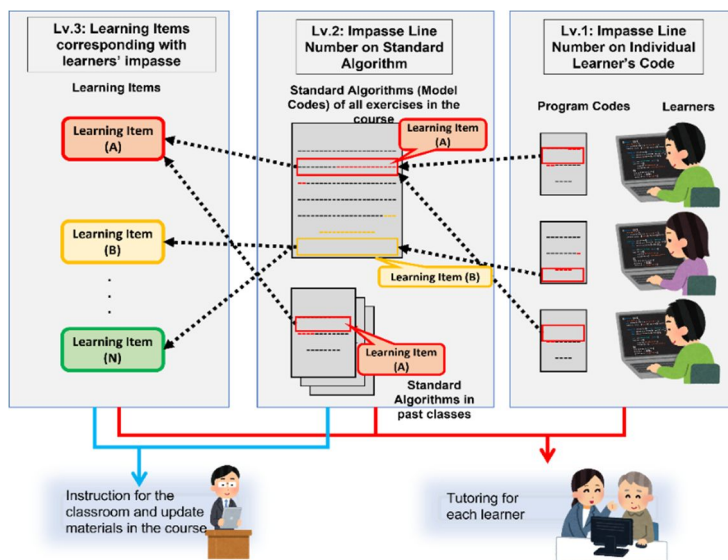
Lv.3: Learning Items corresponding with learners' impasse

Learning Items

Learning Item (A)

Learning Item (B)

·
·
·

Learning Item (N)

Lv.2: Impasse Line Number on Standard Algorithm

Standard Algorithms (Model Codes) of all exercises in the course

Learning Item (A)

Learning Item (B)

Learning Item (A)

Standard Algorithms in past classes

Lv.1: Impasse Line Number on Individual Learner's Code

Program Codes

Learners

Instruction for the classroom and update materials in the course

Tutoring for each learner